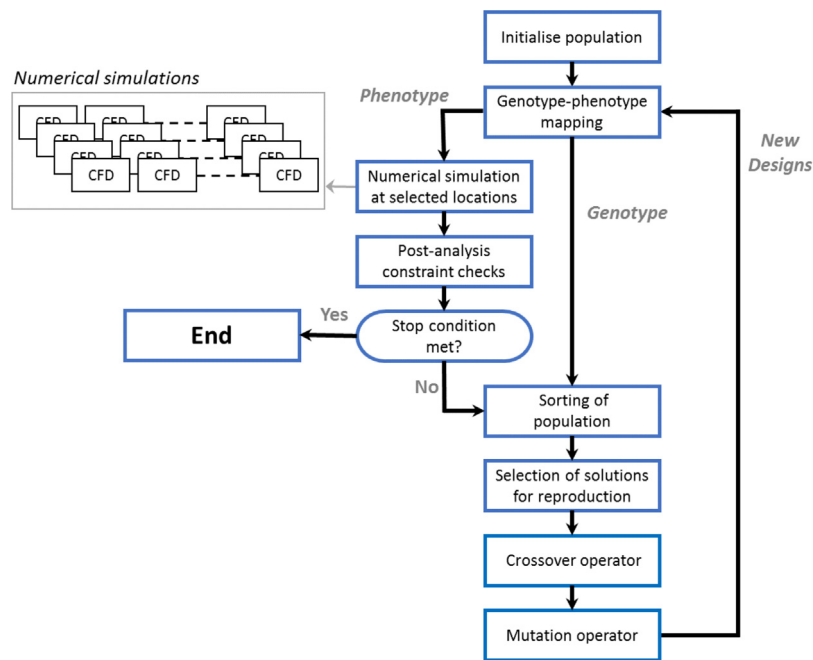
Numerical simulations

CFD
CFD
CFD
CFD
CFD
CFD
CFD
CFD
CFD
CFD
CFD
CFD

Initialise population

Phenotype

Genotype-phenotype mapping

New Designs

Numerical simulation at selected locations

Genotype

Post-analysis constraint checks

Yes

End

Stop condition met?

No

Sorting of population

Selection of solutions for reproduction

Crossover operator

Mutation operator